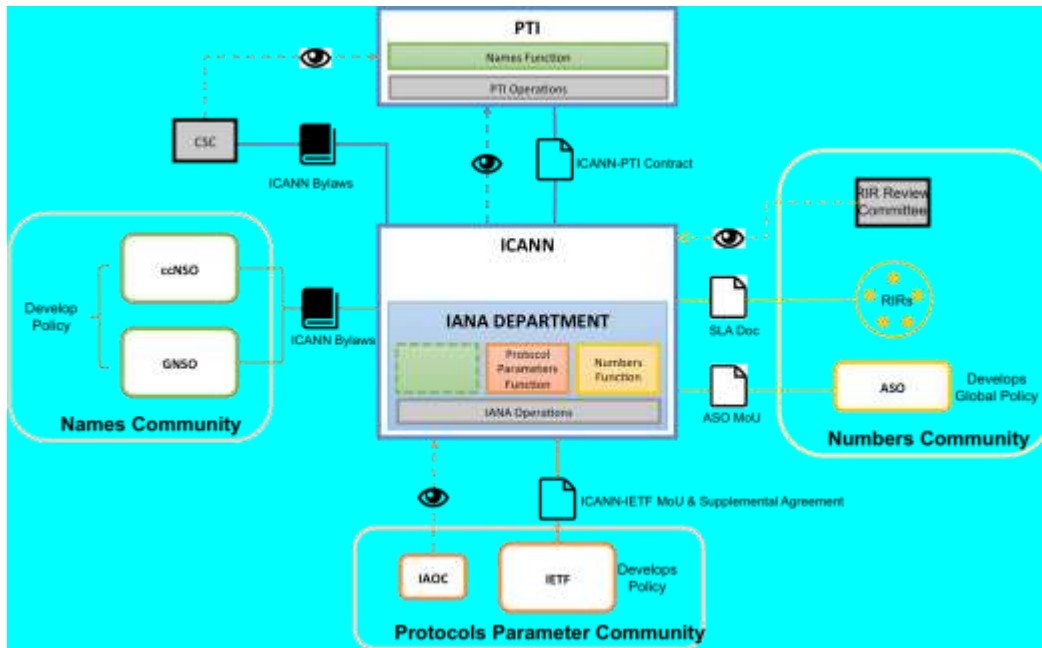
PTI

Names Function

PTI Operations

CSC

ICANN Bylaws

ICANN-PTI Contract

RIR Review Committee

ICANN

Develop Policy

ccNSO

GNSO

ICANN Bylaws

IANA DEPARTMENT

Protocol Parameters Function

Numbers Function

IANA Operations

SLA Doc

RIRs

ASO

Develops Global Policy

ASO MoU

Names Community

Numbers Community

ICANN-IETF MoU & Supplemental Agreement

IAOC

IETF

Develops Policy

Protocols Parameter Community